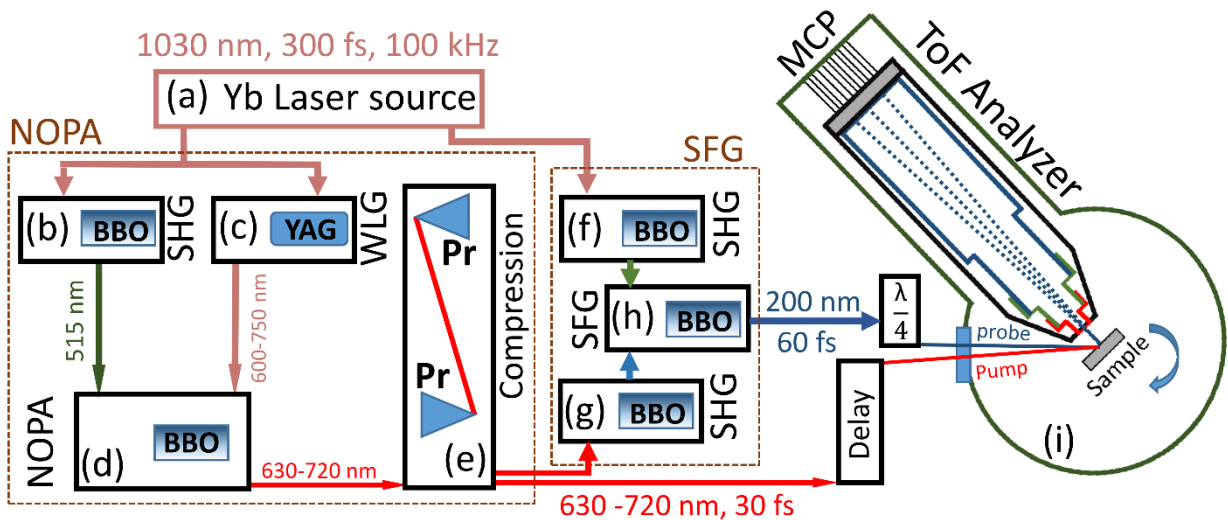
1030 nm, 300 fs, 100 kHz
(a) Yb Laser source
NOPA
(b) BBO SHG
(c) YAG WLG
515 nm
600-750 nm
NOPA
(d) BBO
630-720 nm
Pr
Pr
Compression
(e)
SFG
(f) BBO SHG
SFG
(h) BBO
(g) BBO SHG
200 nm
60 fs
$\frac{\lambda}{4}$
Delay
630 -720 nm, 30 fs
MCP
ToF Analyzer
probe
Pump
Sample
(i)